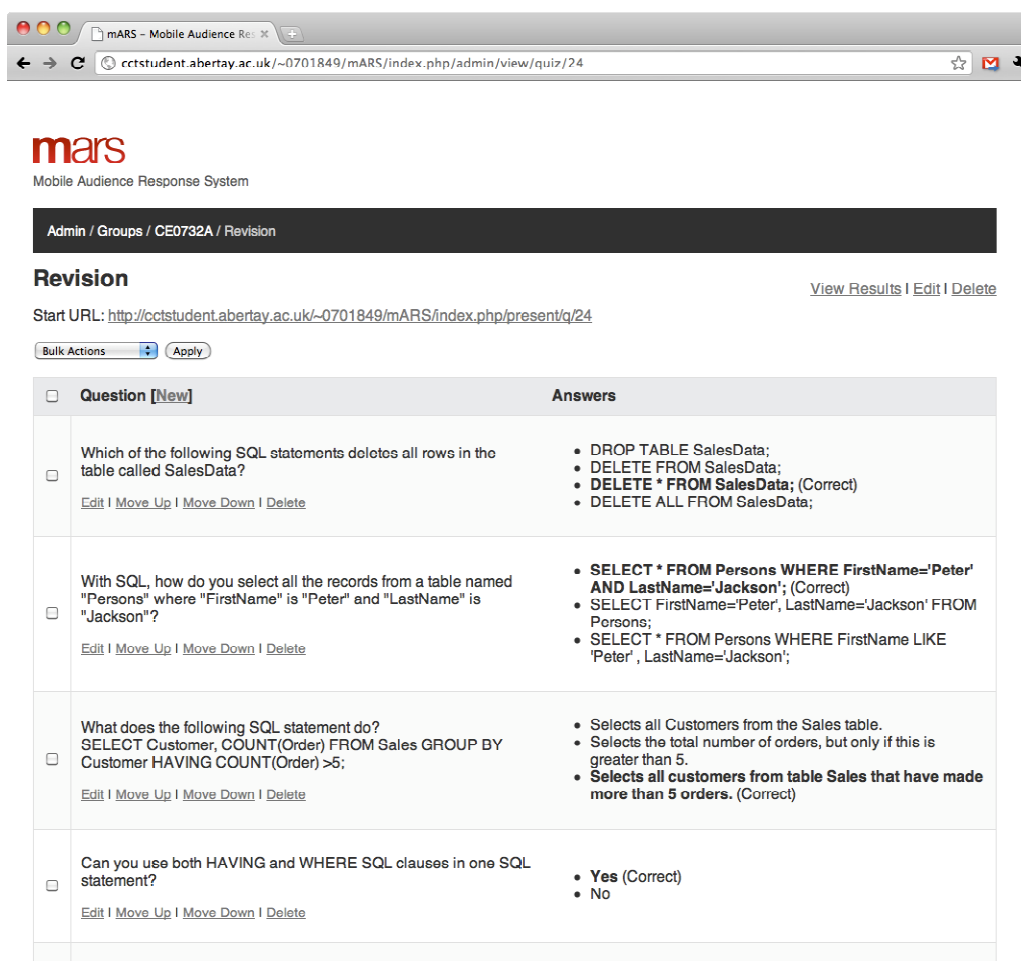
mARS – Mobile Audience Res ×

cctstudent.abertay.ac.uk/~0701849/mARS/index.php/admin/view/quiz/24

mars
Mobile Audience Response System

Admin / Groups / CE0732A / Revision

Revision

View Results | Edit | Delete

Start URL: http://cctstudent.abertay.ac.uk/~0701849/mARS/index.php/present/q/24

Bulk Actions | Apply

| | Question [New] | Answers |
|---|---|---|
| | Which of the following SQL statements deletes all rows in the table called SalesData? Edit \| Move Up \| Move Down \| Delete | • DROP TABLE SalesData; • DELETE FROM SalesData; • **DELETE * FROM SalesData;** (Correct) • DELETE ALL FROM SalesData; |
| | With SQL, how do you select all the records from a table named "Persons" where "FirstName" is "Peter" and "LastName" is "Jackson"? Edit \| Move Up \| Move Down \| Delete | • **SELECT * FROM Persons WHERE FirstName='Peter' AND LastName='Jackson';** (Correct) • SELECT FirstName='Peter', LastName='Jackson' FROM Persons; • SELECT * FROM Persons WHERE FirstName LIKE 'Peter' , LastName='Jackson'; |
| | What does the following SQL statement do? SELECT Customer, COUNT(Order) FROM Sales GROUP BY Customer HAVING COUNT(Order) >5; Edit \| Move Up \| Move Down \| Delete | • Selects all Customers from the Sales table. • Selects the total number of orders, but only if this is greater than 5. • **Selects all customers from table Sales that have made more than 5 orders.** (Correct) |
| | Can you use both HAVING and WHERE SQL clauses in one SQL statement? Edit \| Move Up \| Move Down \| Delete | • **Yes** (Correct) • No |